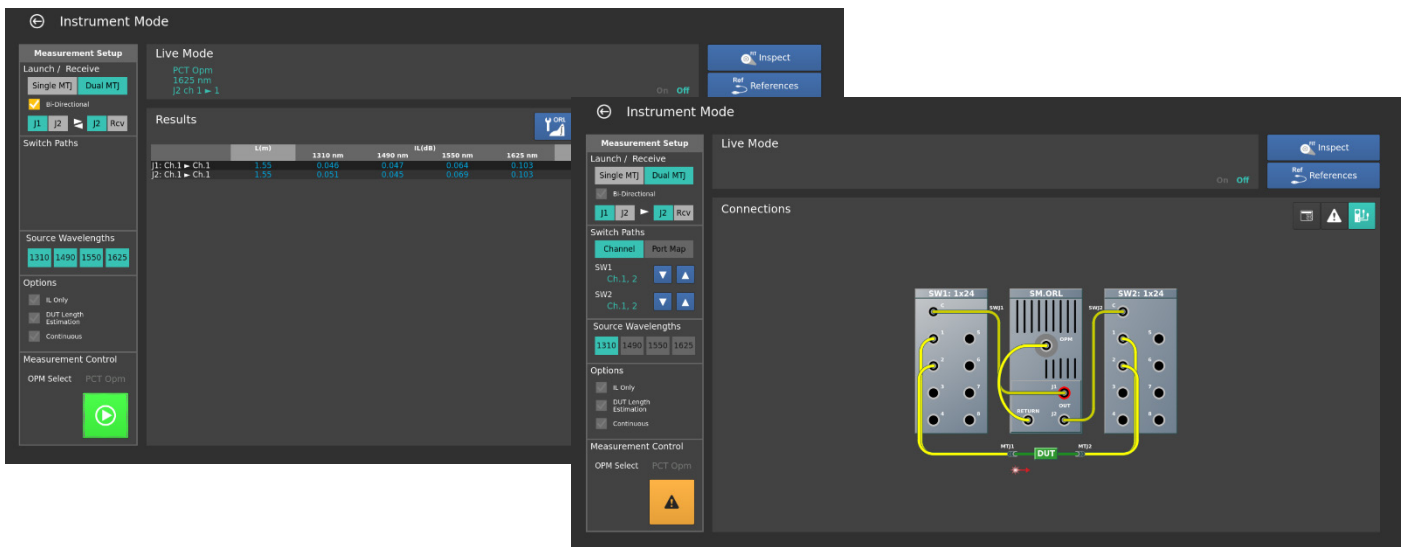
Instrument Mode

Measurement Setup
Launch / Receive
Single MTJ
Dual MTJ
Bi-Directional
J1 J2 J2 Rcv
Switch Paths
Source Wavelengths
1310 1490 1550 1625
Options
IL Only
DUT Length Estimation
Continuous
Measurement Control
OPM Select PCT Opm

Live Mode
PCT Opm
1625 nm
J2 ch 1 ► 1
On Off

Inspect
Ref References

Results
ORL

| | L(m) | IL(dB) 1310 nm | 1490 nm | 1550 nm | 1625 nm |
|---|---|---|---|---|---|
| J1: Ch.1 ► Ch.1 | 1.55 | 0.046 | 0.047 | 0.064 | 0.103 |
| J2: Ch.1 ► Ch.1 | 1.55 | 0.051 | 0.045 | 0.069 | 0.103 |

Instrument Mode

Measurement Setup
Launch / Receive
Single MTJ
Dual MTJ
Bi-Directional
J1 J2 J2 Rcv
Switch Paths
Channel
Port Map
SW1
Ch.1, 2
SW2
Ch.1, 2
Source Wavelengths
1310 1490 1550 1625
Options
IL Only
DUT Length Estimation
Continuous
Measurement Control
OPM Select PCT Opm

Live Mode
On Off

Inspect
Ref References

Connections

SW1: 1x24
C SW1
1 5
2 6
3 7
4 8
SM.ORL
OPM
J1
OUT
RETURN
J2
SW2: 1x24
SW2 C
1 5
2 6
3 7
4 8
MTJ1
DUT
MTJ2